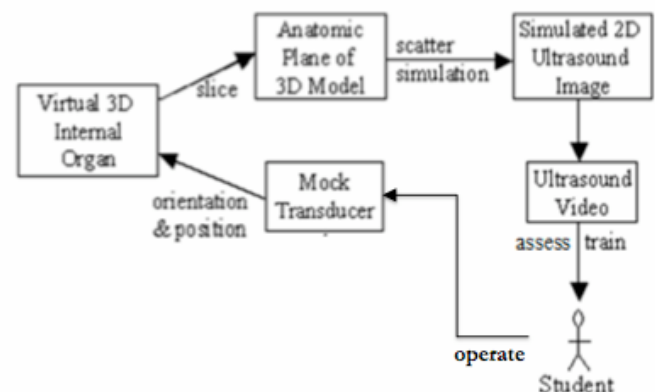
Virtual 3D Internal Organ

slice

Anatomic Plane of 3D Model

scatter simulation

Simulated 2D Ultrasound Image

Ultrasound Video

assess train

Mock Transducer

orientation & position

operate

Student